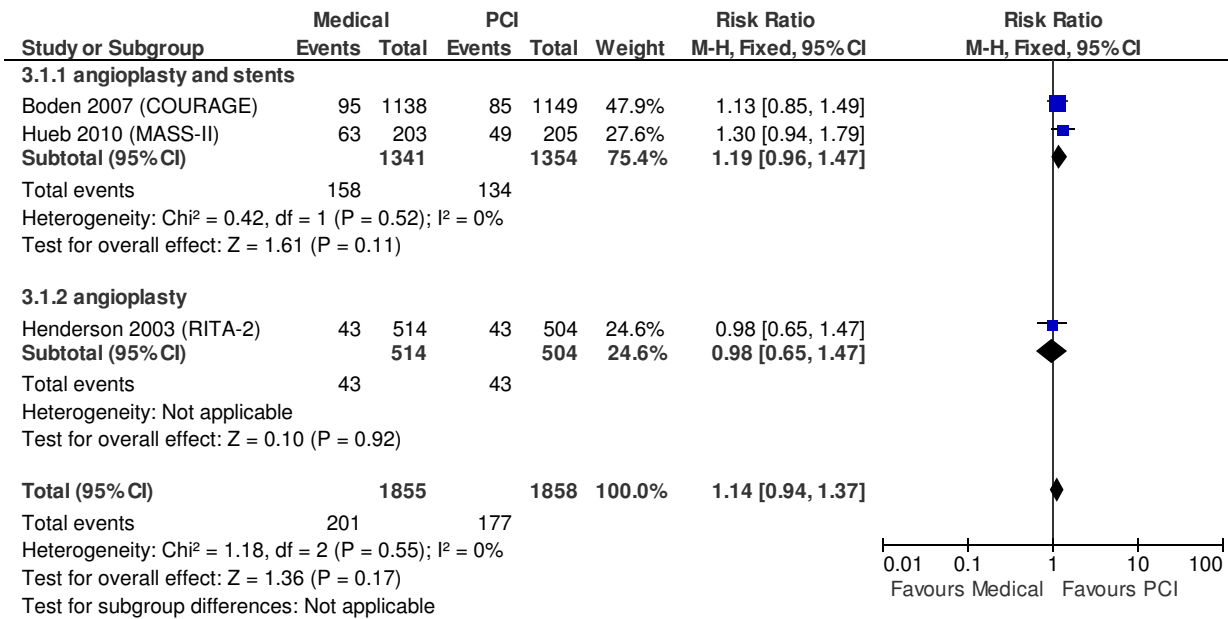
| Study or Subgroup | Medical Events | Medical Total | PCI Events | PCI Total | Weight | Risk Ratio M-H, Fixed, 95% CI | Risk Ratio M-H, Fixed, 95% CI |
|---|---|---|---|---|---|---|---|
| **3.1.1 angioplasty and stents** | | | | | | | |
| Boden 2007 (COURAGE) | 95 | 1138 | 85 | 1149 | 47.9% | 1.13 [0.85, 1.49] | |
| Hueb 2010 (MASS-II) | 63 | 203 | 49 | 205 | 27.6% | 1.30 [0.94, 1.79] | |
| **Subtotal (95% CI)** | | **1341** | | **1354** | **75.4%** | **1.19 [0.96, 1.47]** | |
| Total events | 158 | | 134 | | | | |
| Heterogeneity: Chi² = 0.42, df = 1 (P = 0.52); I² = 0% | | | | | | | |
| Test for overall effect: Z = 1.61 (P = 0.11) | | | | | | | |
| **3.1.2 angioplasty** | | | | | | | |
| Henderson 2003 (RITA-2) | 43 | 514 | 43 | 504 | 24.6% | 0.98 [0.65, 1.47] | |
| **Subtotal (95% CI)** | | **514** | | **504** | **24.6%** | **0.98 [0.65, 1.47]** | |
| Total events | 43 | | 43 | | | | |
| Heterogeneity: Not applicable | | | | | | | |
| Test for overall effect: Z = 0.10 (P = 0.92) | | | | | | | |
| **Total (95% CI)** | | **1855** | | **1858** | **100.0%** | **1.14 [0.94, 1.37]** | |
| Total events | 201 | | 177 | | | | |
| Heterogeneity: Chi² = 1.18, df = 2 (P = 0.55); I² = 0% | | | | | | | |
| Test for overall effect: Z = 1.36 (P = 0.17) | | | | | | | |
| Test for subgroup differences: Not applicable | | | | | | | |

0.01 0.1 1 10 100
Favours Medical Favours PCI